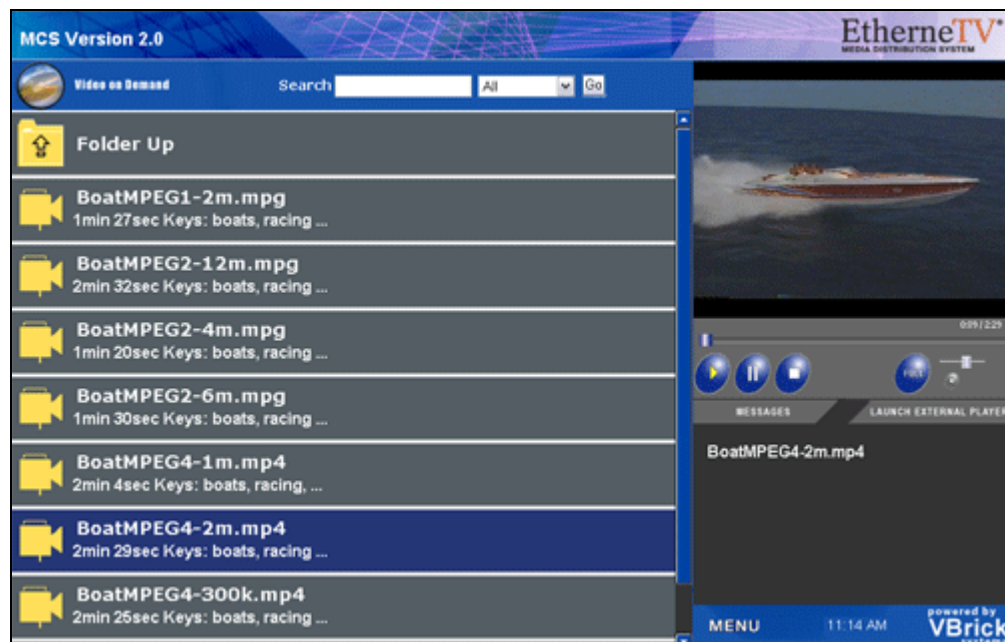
MCS Version 2.0

EtherneTV
MEDIA DISTRIBUTION SYSTEM

Video on Demand

Search All Go

Folder Up

BoatMPEG1-2m.mpg
1min 27sec Keys: boats, racing ...

BoatMPEG2-12m.mpg
2min 32sec Keys: boats, racing ...

BoatMPEG2-4m.mpg
1min 20sec Keys: boats, racing ...

BoatMPEG2-6m.mpg
1min 30sec Keys: boats, racing ...

BoatMPEG4-1m.mp4
2min 4sec Keys: boats, racing, ...

BoatMPEG4-2m.mp4
2min 29sec Keys: boats, racing ...

BoatMPEG4-300k.mp4
2min 25sec Keys: boats, racing ...

0:09 / 2:29

FULL

MESSAGES

LAUNCH EXTERNAL PLAYER

BoatMPEG4-2m.mp4

MENU

11:14 AM

powered by
VBrick